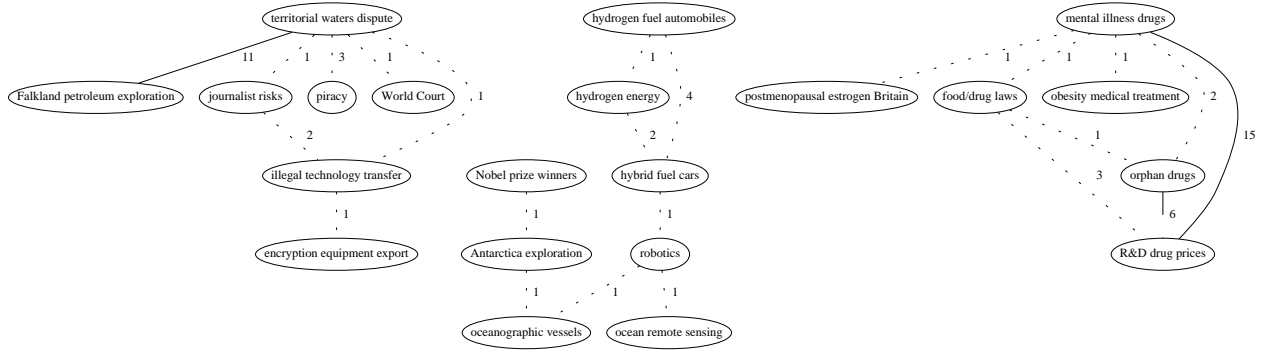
territorial waters dispute

11
1
3
1
1

Falkland petroleum exploration
journalist risks
piracy
World Court

2

illegal technology transfer

1

encryption equipment export

hydrogen fuel automobiles

1
4

hydrogen energy

2

hybrid fuel cars

Nobel prize winners

1

Antarctica exploration

1

robotics

1
1
1

oceanographic vessels
ocean remote sensing

mental illness drugs

1
1
1
2
15

postmenopausal estrogen Britain
food/drug laws
obesity medical treatment

1
3

orphan drugs

6

R&D drug prices